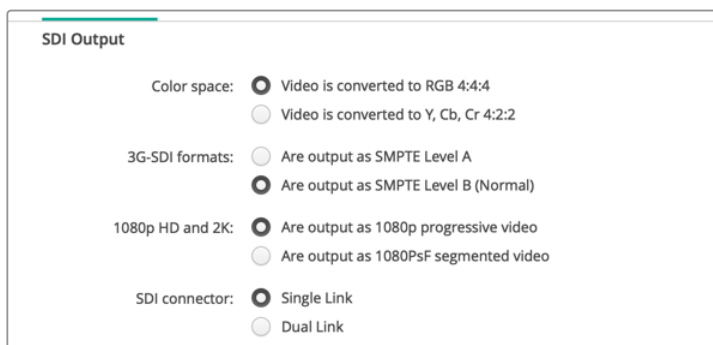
SDI Output

Color space: Video is converted to RGB 4:4:4
Video is converted to Y, Cb, Cr 4:2:2

3G-SDI formats: Are output as SMPTE Level A
Are output as SMPTE Level B (Normal)

1080p HD and 2K: Are output as 1080p progressive video
Are output as 1080PsF segmented video

SDI connector: Single Link
Dual Link